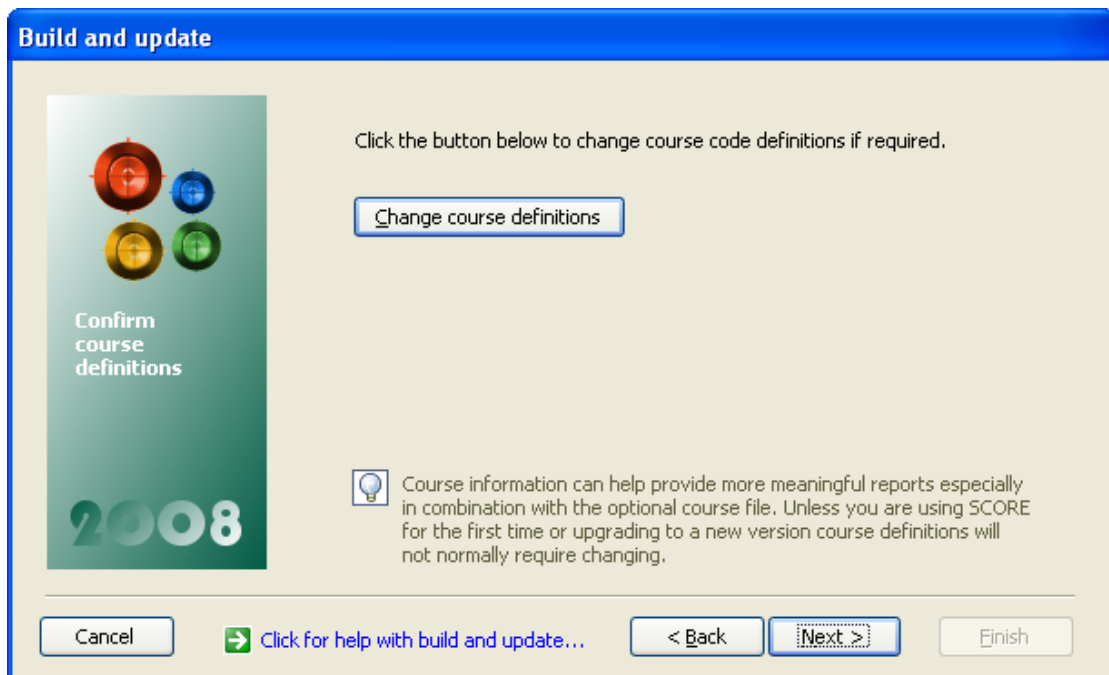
Build and update

Confirm course definitions

2008

Click the button below to change course code definitions if required.

Change course definitions

Course information can help provide more meaningful reports especially in combination with the optional course file. Unless you are using SCORE for the first time or upgrading to a new version course definitions will not normally require changing.

Cancel

Click for help with build and update...

< Back

Next >

Finish